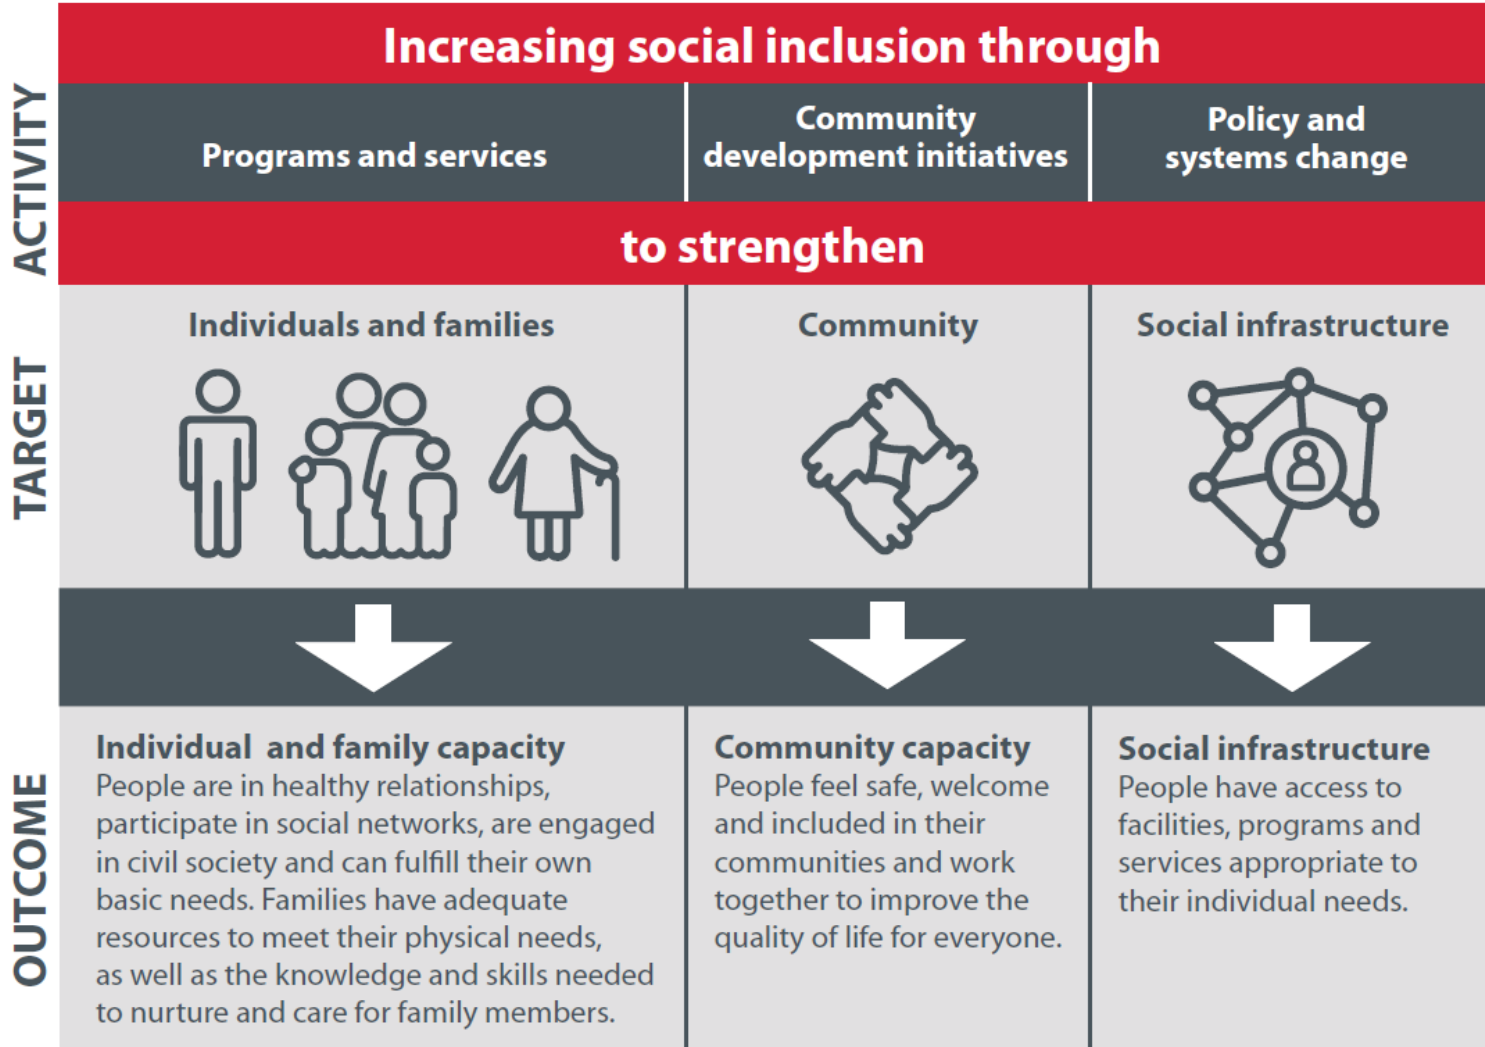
ACTIVITY

Increasing social inclusion through

| Programs and services | Community development initiatives | Policy and systems change |
|---|---|---|

to strengthen

TARGET

| Individuals and families | Community | Social infrastructure |
|---|---|---|

OUTCOME

Individual and family capacity
People are in healthy relationships, participate in social networks, are engaged in civil society and can fulfill their own basic needs. Families have adequate resources to meet their physical needs, as well as the knowledge and skills needed to nurture and care for family members.

Community capacity
People feel safe, welcome and included in their communities and work together to improve the quality of life for everyone.

Social infrastructure
People have access to facilities, programs and services appropriate to their individual needs.